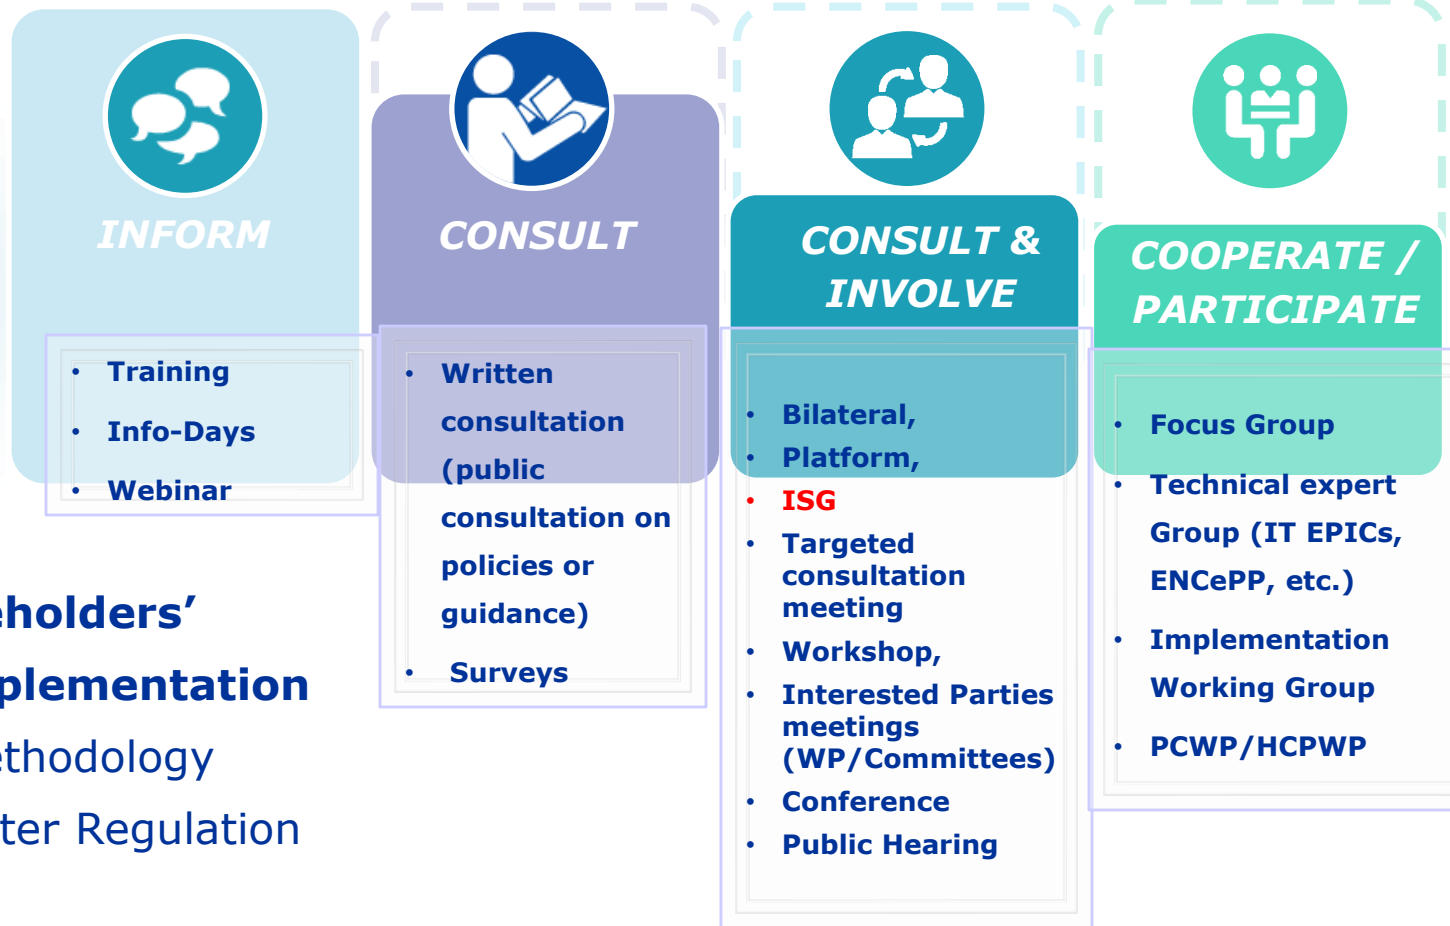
INFORM

• Training
• Info-Days
• Webinar

CONSULT

• Written consultation (public consultation on policies or guidance)
• Surveys

CONSULT & INVOLVE

• Bilateral,
• Platform,
• ISG
• Targeted consultation meeting
• Workshop,
• Interested Parties meetings (WP/Committees)
• Conference
• Public Hearing

COOPERATE / PARTICIPATE

• Focus Group
• Technical expert Group (IT EPICs, ENCePP, etc.)
• Implementation Working Group
• PCWP/HCPWP

eholders’
plementation
ethodology
ter Regulation